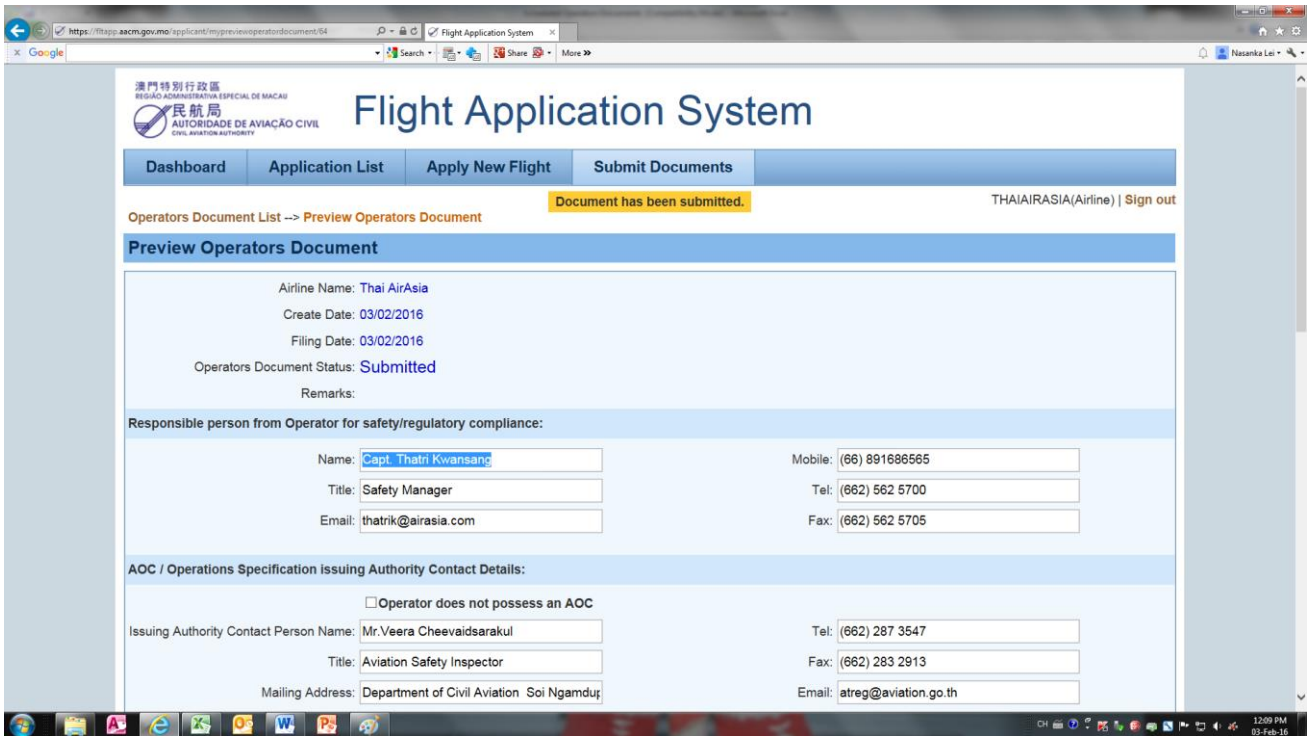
https://fltapp.aacm.gov.mo/applicant/mypreviewoperatordocument/64
Flight Application System
Google
Search · Share · More »
Nasanka Lei

澳門特別行政區
REGIÃO ADMINISTRATIVA ESPECIAL DE MACAU
民航局
AUTORIDADE DE AVIAÇÃO CIVIL
CIVIL AVIATION AUTHORITY

Flight Application System

Dashboard | Application List | Apply New Flight | Submit Documents

Document has been submitted.

THAIAIRASIA(Airline) | Sign out

Operators Document List --> Preview Operators Document

Preview Operators Document

Airline Name: Thai AirAsia
Create Date: 03/02/2016
Filing Date: 03/02/2016
Operators Document Status: Submitted
Remarks:

Responsible person from Operator for safety/regulatory compliance:

Name: Capt. Thatri Kwansang
Title: Safety Manager
Email: thatrik@airasia.com
Mobile: (66) 891686565
Tel: (662) 562 5700
Fax: (662) 562 5705

AOC / Operations Specification issuing Authority Contact Details:

☐Operator does not possess an AOC

Issuing Authority Contact Person Name: Mr.Veera Cheevaidsarakul
Title: Aviation Safety Inspector
Mailing Address: Department of Civil Aviation Soi Ngamduj
Tel: (662) 287 3547
Fax: (662) 283 2913
Email: atreg@aviation.go.th

12:09 PM
03-Feb-16